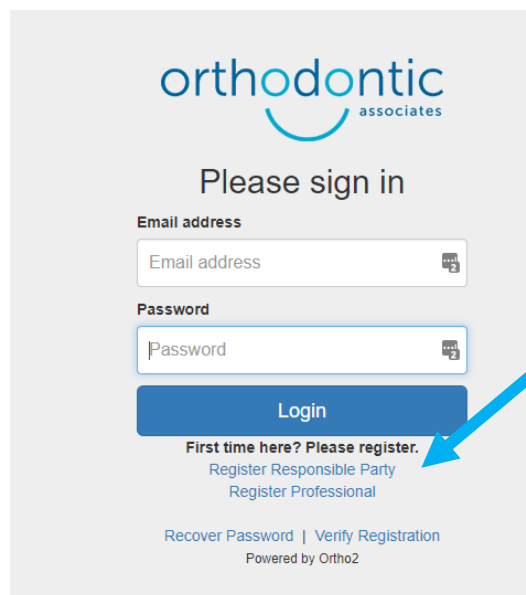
orthodontic
associates

Please sign in

Email address

Email address

Password

Password

Login

First time here? Please register.
Register Responsible Party
Register Professional

Recover Password | Verify Registration
Powered by Ortho2